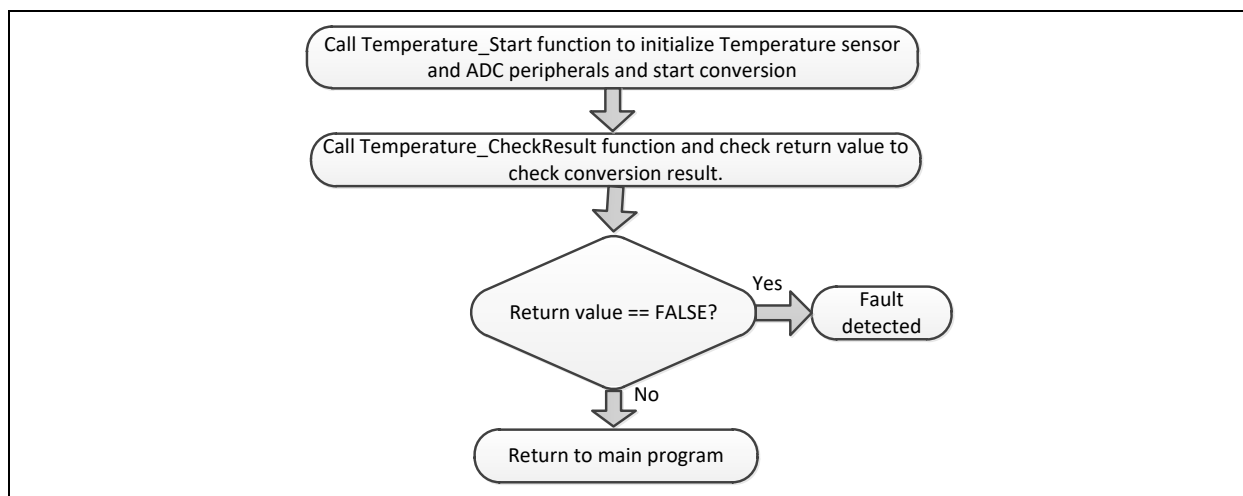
Call Temperature_Start function to initialize Temperature sensor and ADC peripherals and start conversion

Call Temperature_CheckResult function and check return value to check conversion result.

Return value == FALSE?

Yes

Fault detected

No

Return to main program